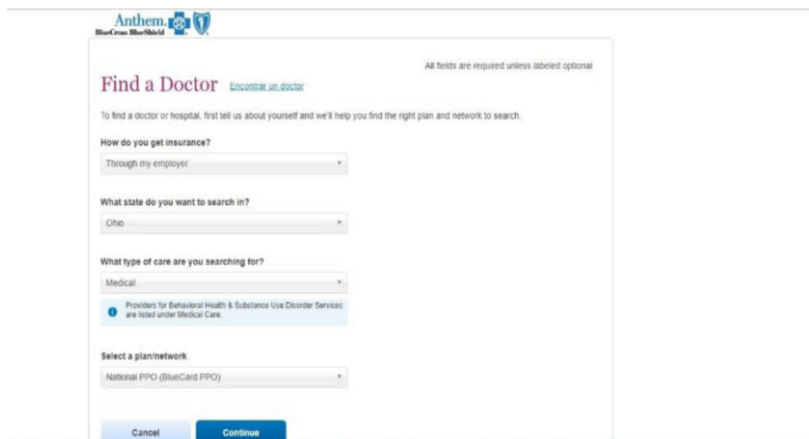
Anthem. BlueCross BlueShield

All fields are required unless labeled optional

Find a Doctor Encontrar un doctor

To find a doctor or hospital, first tell us about yourself and we'll help you find the right plan and network to search.

How do you get insurance?

Through my employer

What state do you want to search in?

Ohio

What type of care are you searching for?

Medical

Providers for Behavioral Health & Substance Use Disorder Services are listed under Medical Care.

Select a plan/network

National PPO (BlueCard PPO)

Cancel

Continue